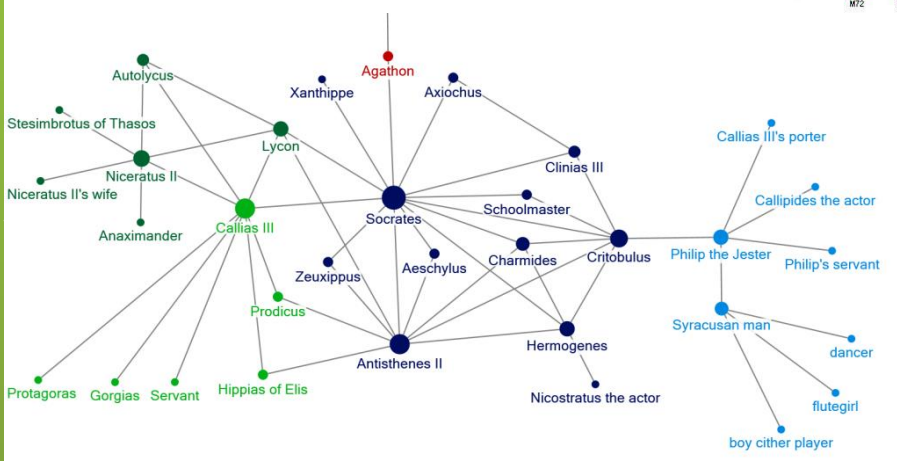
M72

Agathon
Autolycus
Xanthippe
Axiochus
Stesimbrotus of Thasos
Lycon
Callias III's porter
Clinias III
Niceratus II
Niceratus II's wife
Callipides the actor
Socrates
Schoolmaster
Anaximander
Callias III
Critobulus
Philip the Jester
Charmides
Philip's servant
Zeuxippus
Aeschylus
Prodicus
Syracusan man
Hermogenes
dancer
Antisthenes II
Protagoras
Gorgias
Servant
Hippias of Elis
flutegirl
Nicostratus the actor
boy cither player